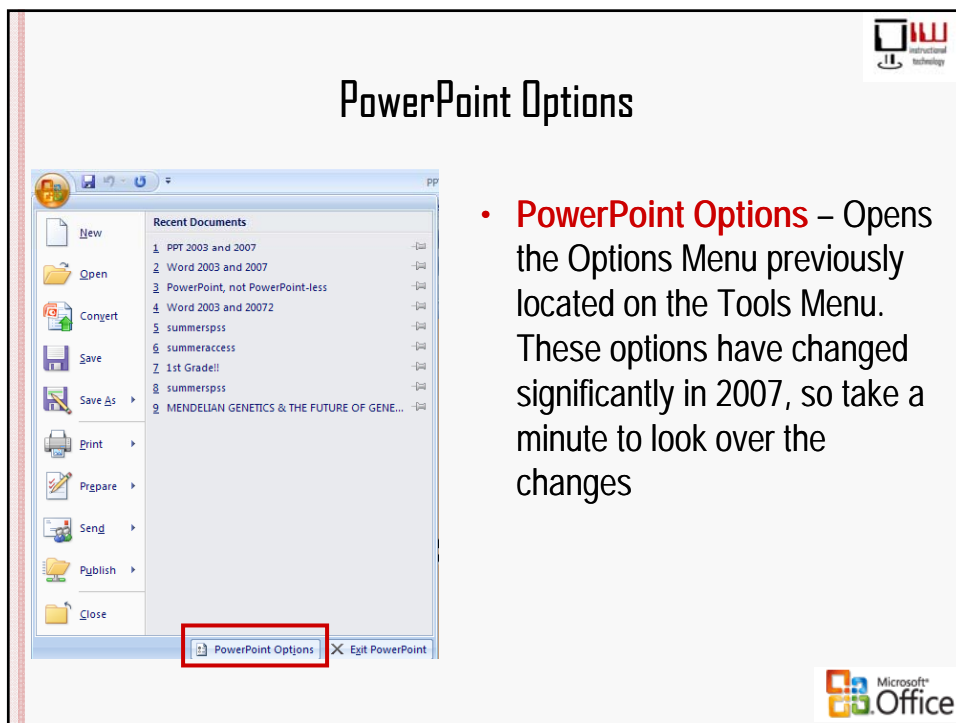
instructional technology

PowerPoint Options

PP

New

Open

Convert

Save

Save As

Print

Prepare

Send

Publish

Close

Recent Documents

1 PPT 2003 and 2007
2 Word 2003 and 2007
3 PowerPoint, not PowerPoint-less
4 Word 2003 and 20072
5 summerspss
6 summeraccess
7 1st Grade!!
8 summerspss
9 MENDELIAN GENETICS & THE FUTURE OF GENE...

PowerPoint Options

Exit PowerPoint

• PowerPoint Options – Opens the Options Menu previously located on the Tools Menu. These options have changed significantly in 2007, so take a minute to look over the changes

Microsoft Office